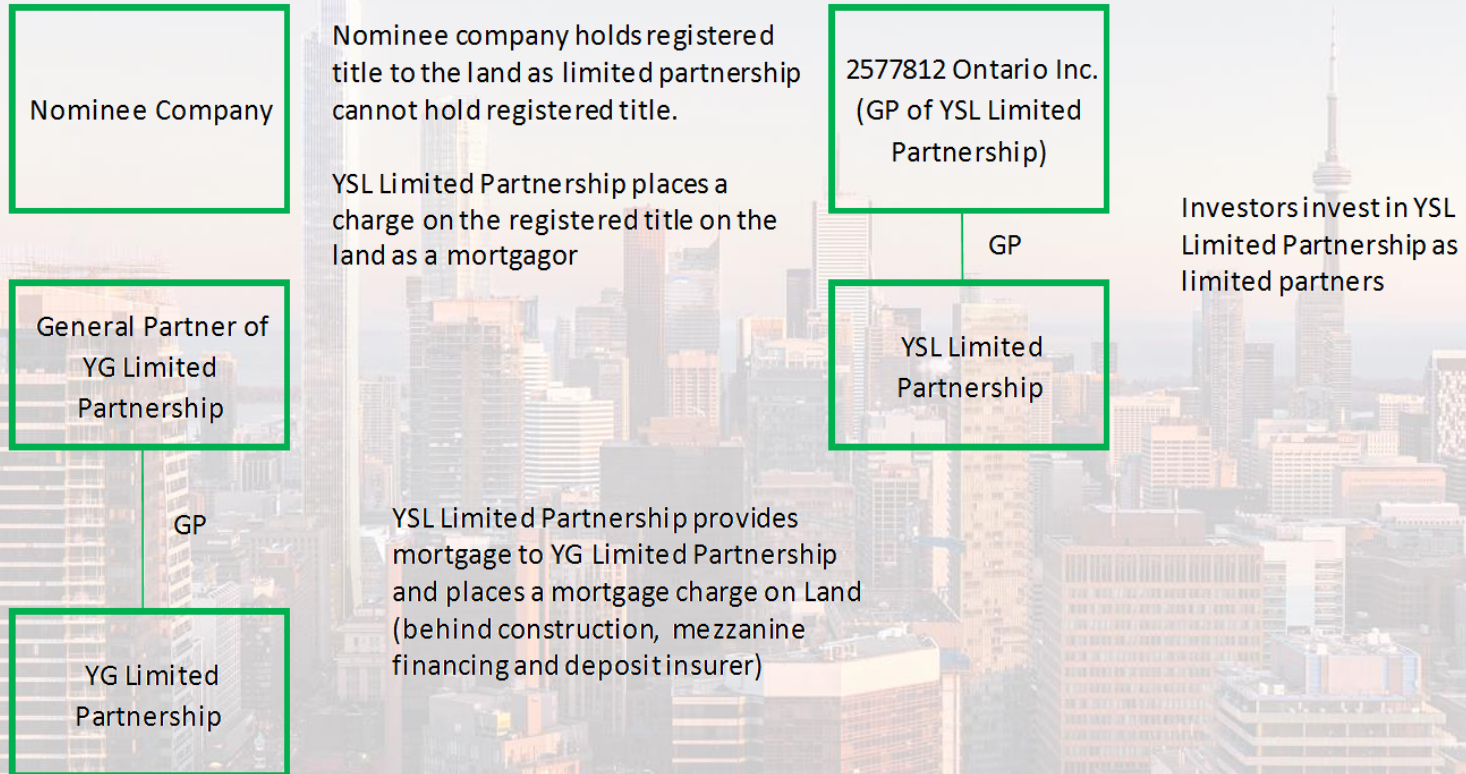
Nominee Company

Nominee company holds registered title to the land as limited partnership cannot hold registered title.

YSL Limited Partnership places a charge on the registered title on the land as a mortgagor

2577812 Ontario Inc. (GP of YSL Limited Partnership)

GP

YSL Limited Partnership

Investors invest in YSL Limited Partnership as limited partners

General Partner of YG Limited Partnership

GP

YG Limited Partnership

YSL Limited Partnership provides mortgage to YG Limited Partnership and places a mortgage charge on Land (behind construction, mezzanine financing and deposit insurer)